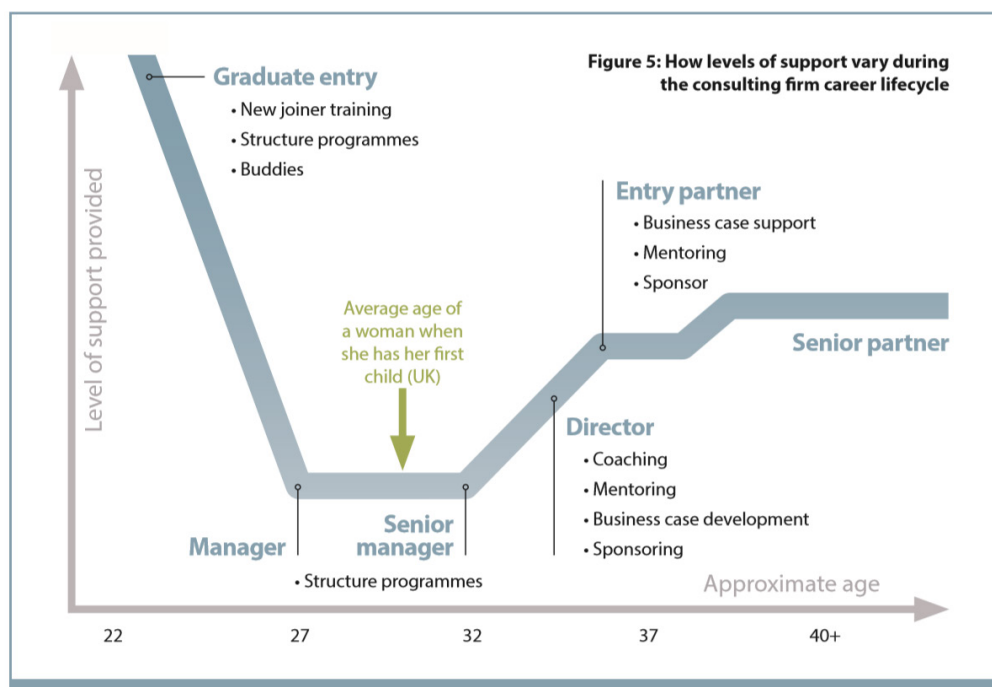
Figure 5: How levels of support vary during the consulting firm career lifecycle

Level of support provided

Graduate entry
• New joiner training
• Structure programmes
• Buddies

Entry partner
• Business case support
• Mentoring
• Sponsor

Average age of a woman when she has her first child (UK)

Senior partner

Director
• Coaching
• Mentoring
• Business case development
• Sponsoring

Manager

Senior manager

• Structure programmes

Approximate age

22
27
32
37
40+